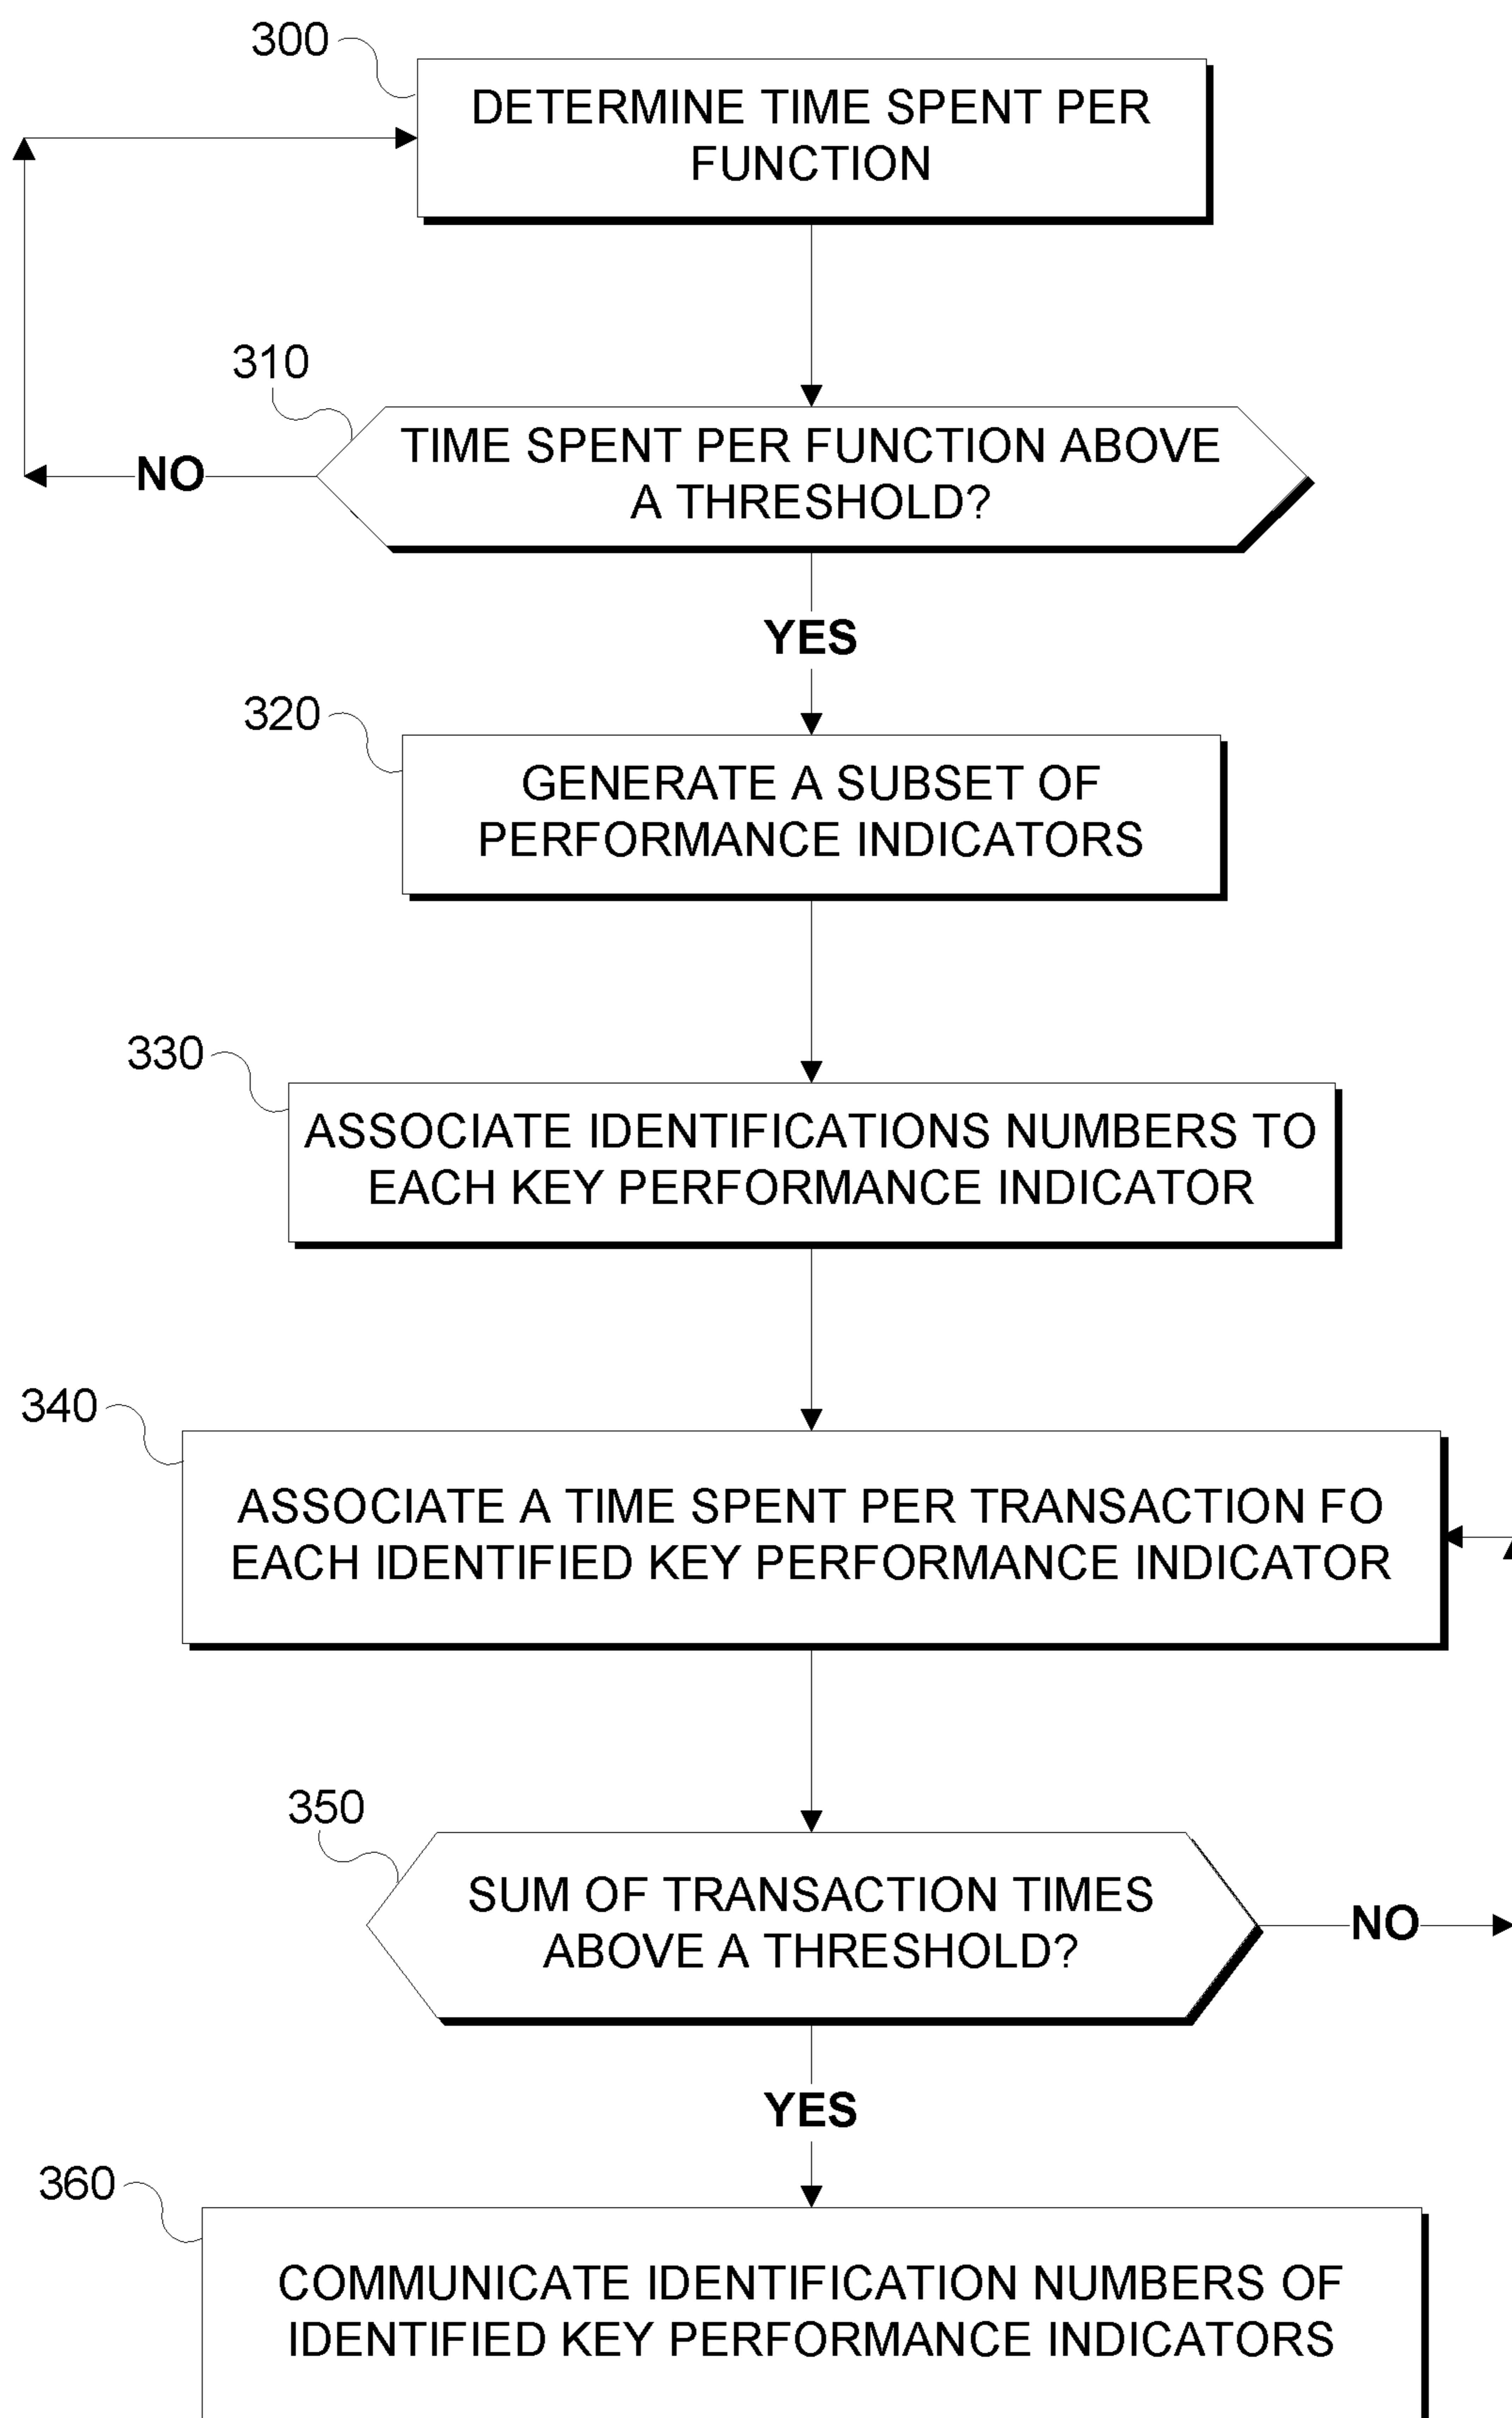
300

DETERMINE TIME SPENT PER FUNCTION

310

TIME SPENT PER FUNCTION ABOVE A THRESHOLD?

NO

YES

320

GENERATE A SUBSET OF PERFORMANCE INDICATORS

330

ASSOCIATE IDENTIFICATIONS NUMBERS TO EACH KEY PERFORMANCE INDICATOR

340

ASSOCIATE A TIME SPENT PER TRANSACTION FO EACH IDENTIFIED KEY PERFORMANCE INDICATOR

350

SUM OF TRANSACTION TIMES ABOVE A THRESHOLD?

NO

YES

360

COMMUNICATE IDENTIFICATION NUMBERS OF IDENTIFIED KEY PERFORMANCE INDICATORS